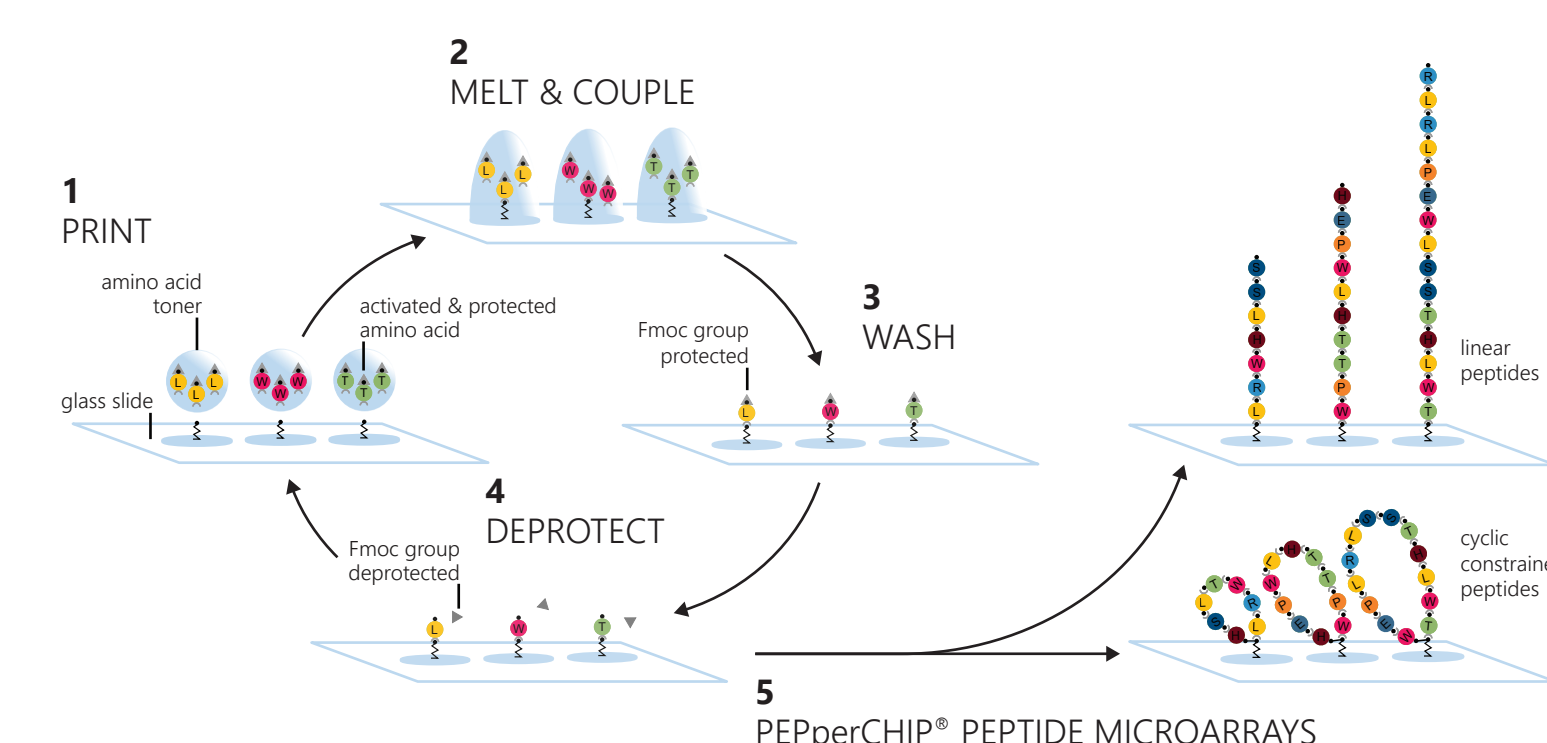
2
MELT & COUPLE

1
PRINT

amino acid toner

activated & protected amino acid

glass slide

L L L W W W T T T

L L L W W W T T T

Fmoc group protected

3
WASH

L W T

4
DEPROTECT

Fmoc group deprotected

L W T

S S L H W R L

T E P W L H T T P W

R L R L P E W L S S T H L W T

linear peptides

cyclic constraine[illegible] peptides

5
PEPperCHIP® PEPTIDE MICROARRAYS